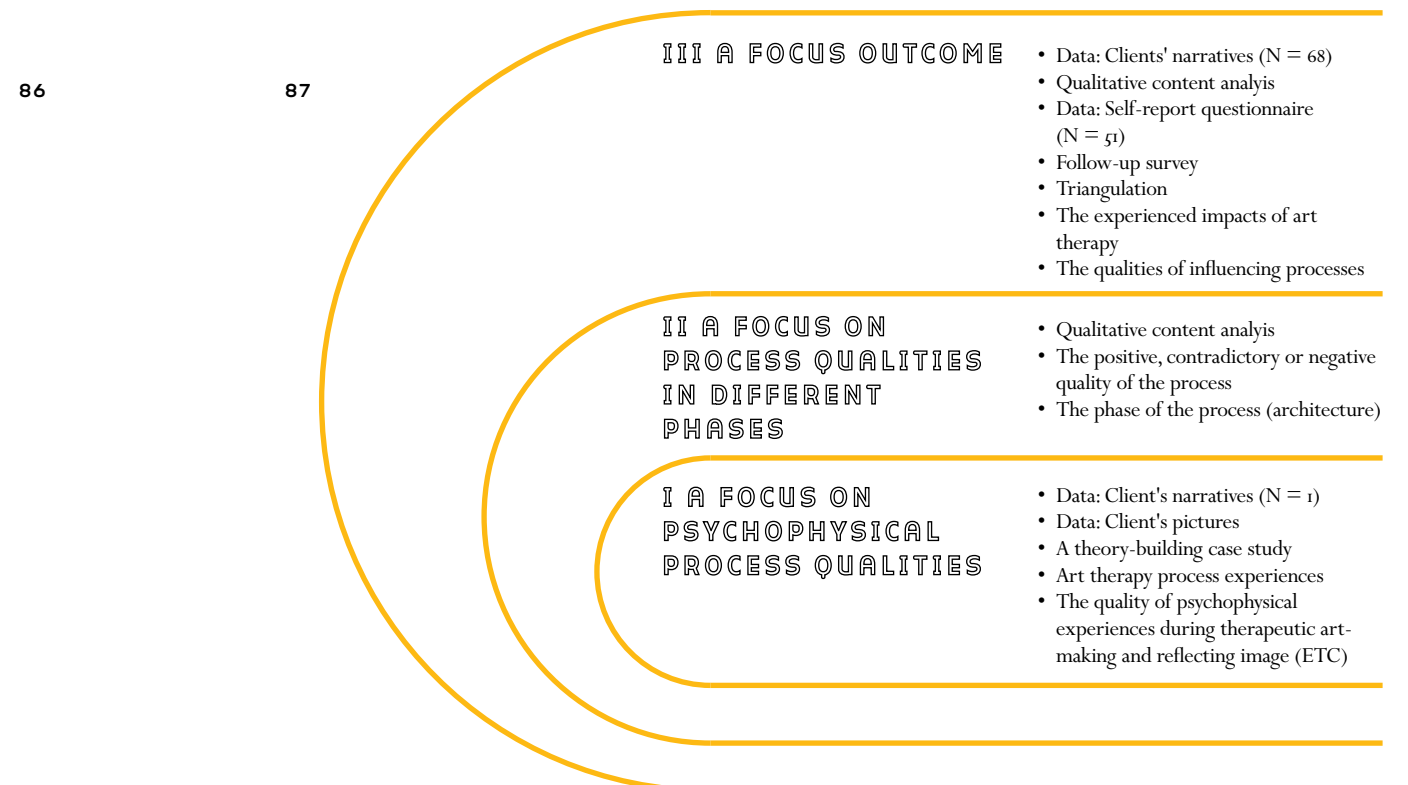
86

87

III A FOCUS OUTCOME

- Data: Clients' narratives (N = 68)
- Qualitative content analyis
- Data: Self-report questionnaire (N = 51)
- Follow-up survey
- Triangulation
- The experienced impacts of art therapy
- The qualities of influencing processes

II A FOCUS ON PROCESS QUALITIES IN DIFFERENT PHASES

- Qualitative content analyis
- The positive, contradictory or negative quality of the process
- The phase of the process (architecture)

I A FOCUS ON PSYCHOPHYSICAL PROCESS QUALITIES

- Data: Client's narratives (N = 1)
- Data: Client's pictures
- A theory-building case study
- Art therapy process experiences
- The quality of psychophysical experiences during therapeutic art-making and reflecting image (ETC)